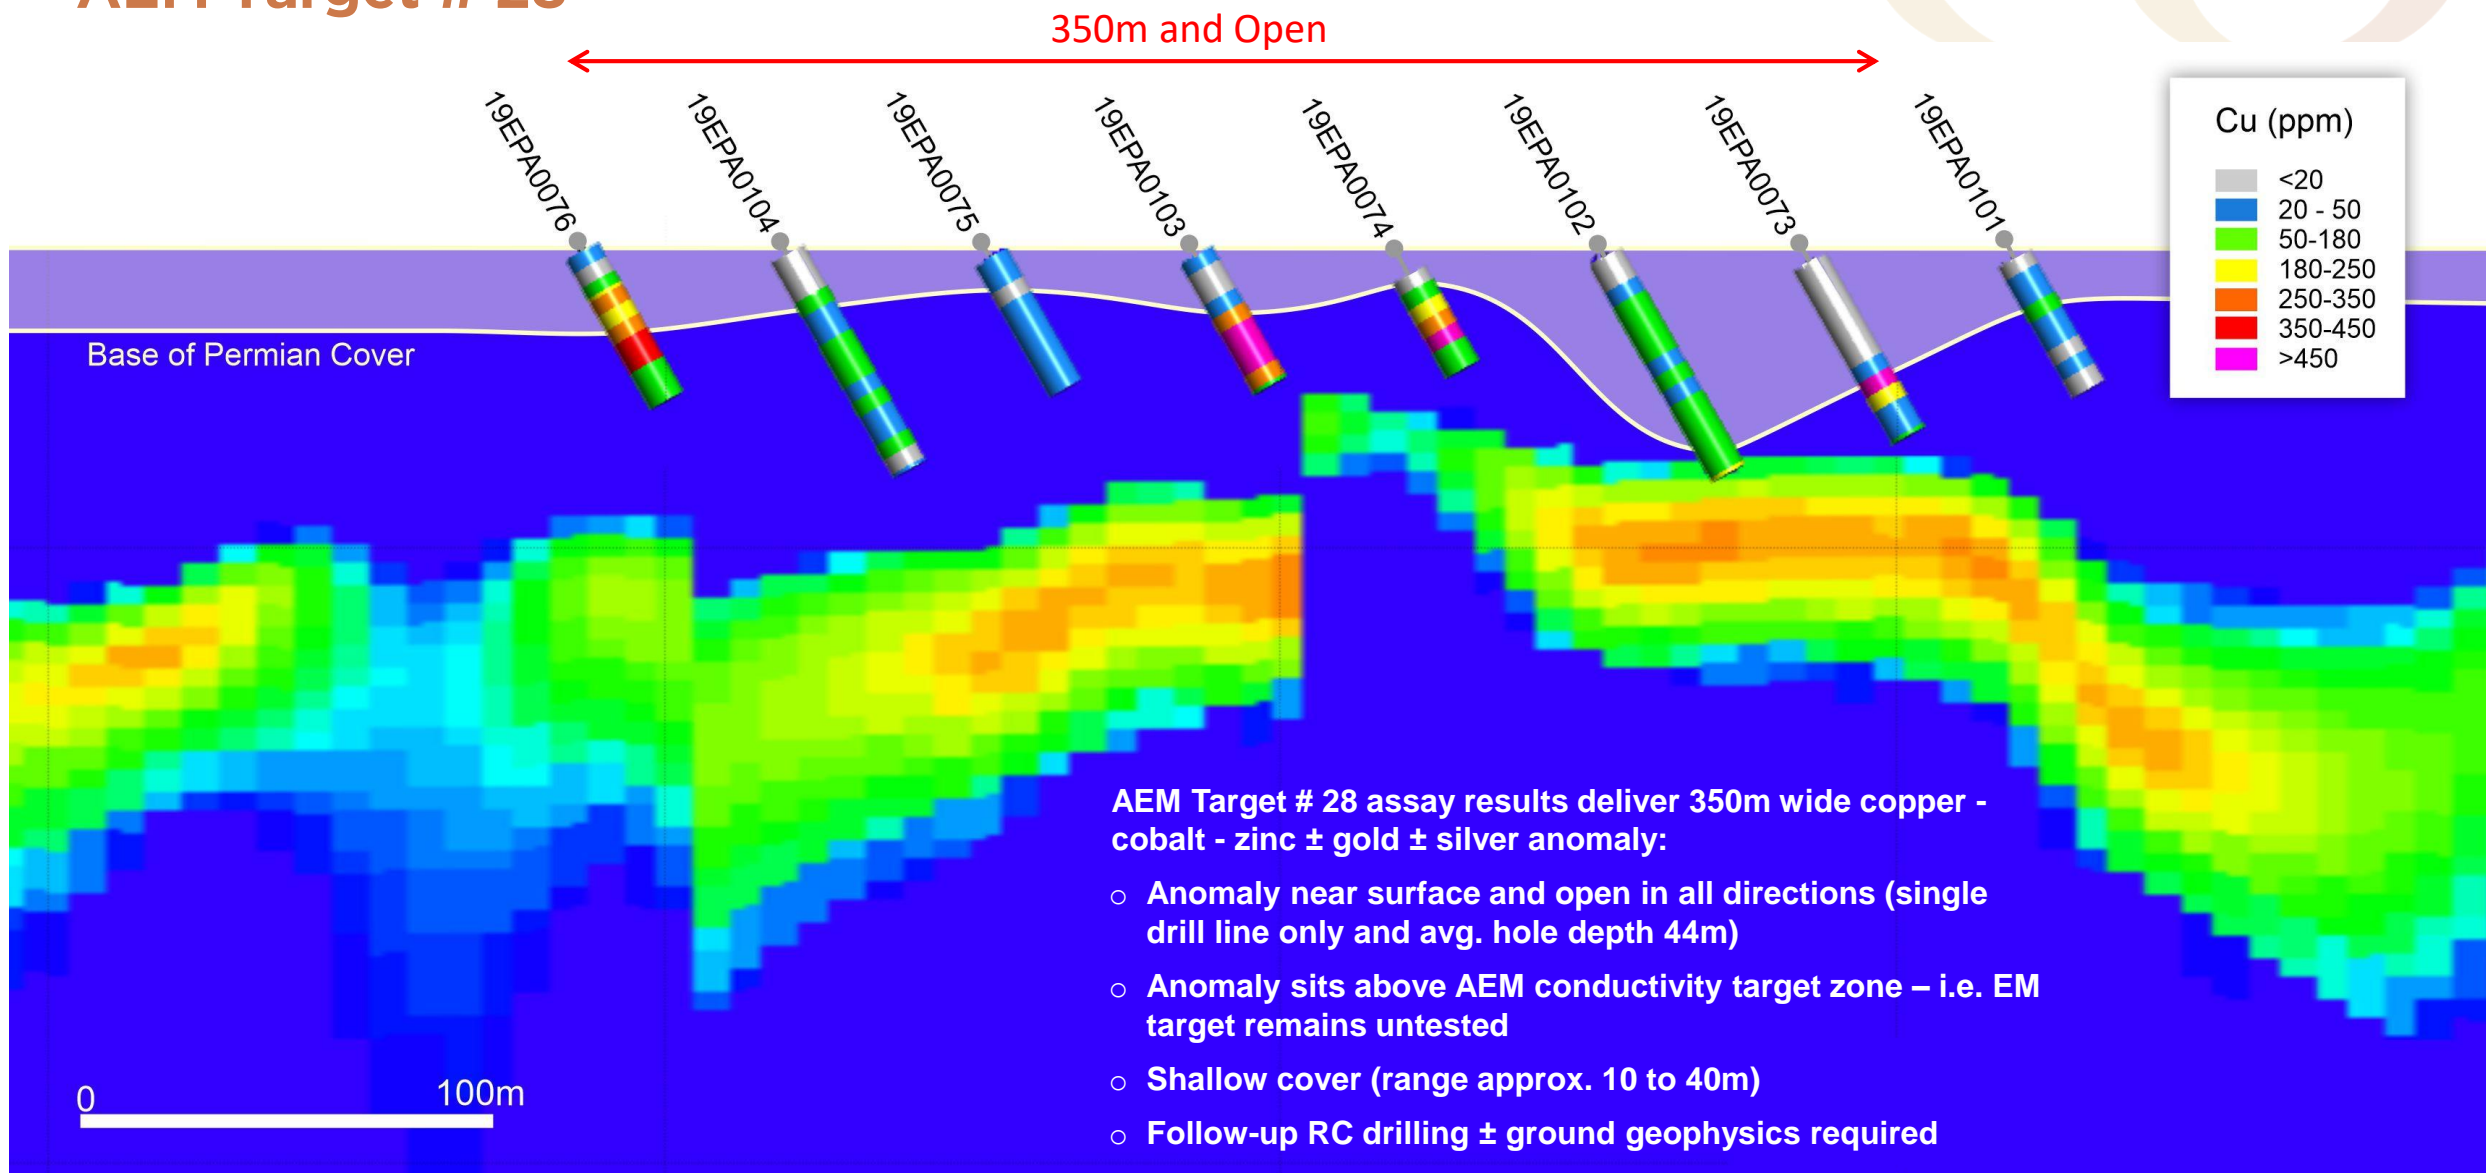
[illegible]

350m and Open

19EPA0076
19EPA0104
19EPA0075
19EPA0103
19EPA0074
19EPA0102
19EPA0073
19EPA0101

Cu (ppm)

<20
20 - 50
50-180
180-250
250-350
350-450
>450

Base of Permian Cover

AEM Target # 28 assay results deliver 350m wide copper - cobalt - zinc ± gold ± silver anomaly:

- Anomaly near surface and open in all directions (single drill line only and avg. hole depth 44m)
- Anomaly sits above AEM conductivity target zone – i.e. EM target remains untested
- Shallow cover (range approx. 10 to 40m)
- Follow-up RC drilling ± ground geophysics required

0
100m